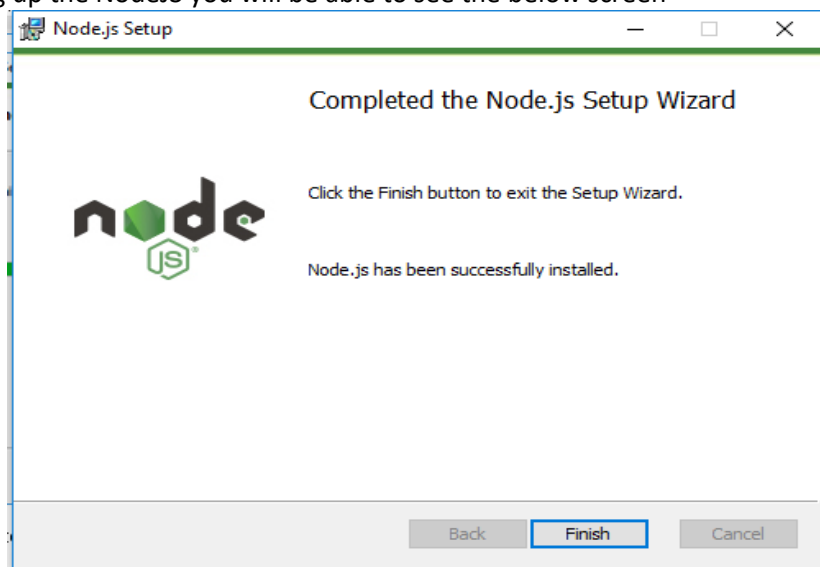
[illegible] up the Node.js you will be able to see the below screen

Node.js Setup

Completed the Node.js Setup Wizard

node
JS

Click the Finish button to exit the Setup Wizard.

Node.js has been successfully installed.

Back Finish Cancel